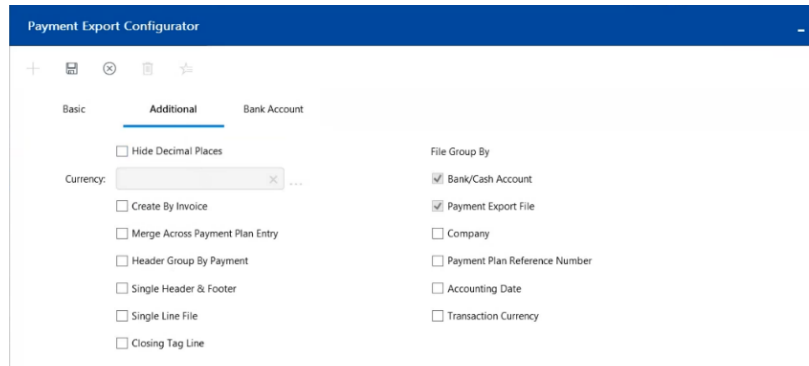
Payment Export Configurator

Basic
Additional
Bank Account

Hide Decimal Places

Currency:

Create By Invoice

Merge Across Payment Plan Entry

Header Group By Payment

Single Header & Footer

Single Line File

Closing Tag Line

File Group By

Bank/Cash Account

Payment Export File

Company

Payment Plan Reference Number

Accounting Date

Transaction Currency